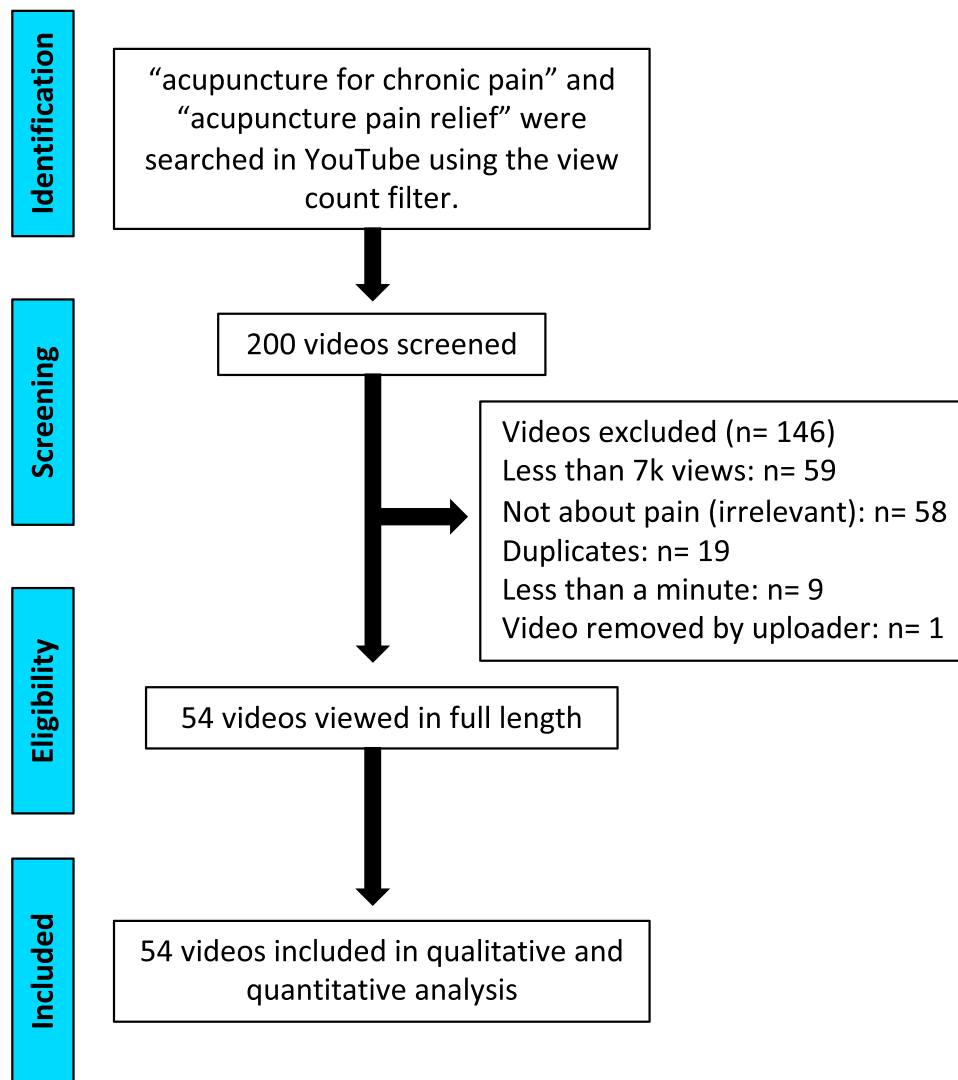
Identification

“acupuncture for chronic pain” and “acupuncture pain relief” were searched in YouTube using the view count filter.

Screening

200 videos screened

Videos excluded (n= 146)
Less than 7k views: n= 59
Not about pain (irrelevant): n= 58
Duplicates: n= 19
Less than a minute: n= 9
Video removed by uploader: n= 1

Eligibility

54 videos viewed in full length

Included

54 videos included in qualitative and quantitative analysis